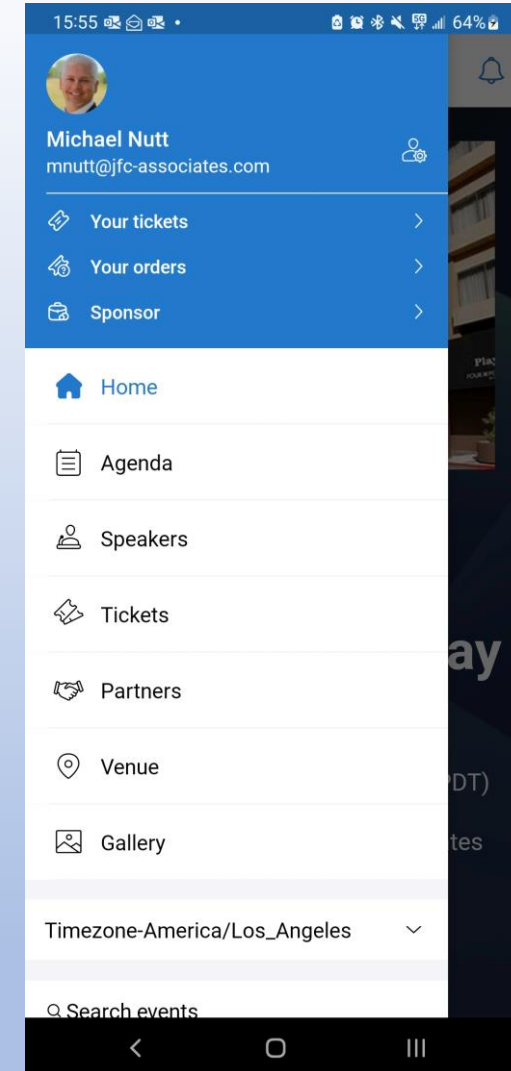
15:55 • 64%

Michael Nutt
mnutt@jfc-associates.com

Your tickets

Your orders

Sponsor

Home

Agenda

Speakers

Tickets

Partners

Venue

Gallery

Timezone-America/Los_Angeles

Search events

ay

DT)

tes